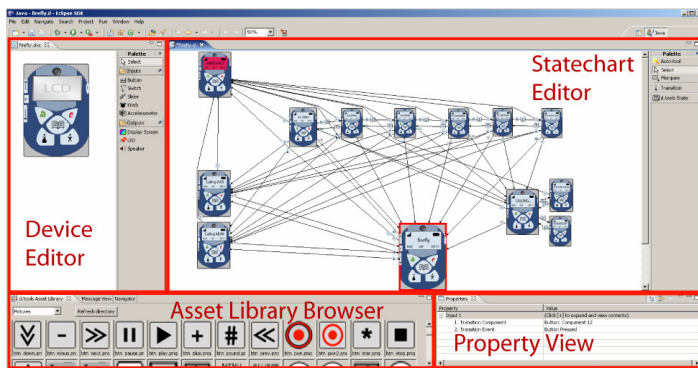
Java - firefly.d - Eclipse SDK

File Edit Navigate Search Project Run Window Help

Java

firefly.dvc

Palette

Select

Inputs

Button

Switch

Slider

Knob

Accelerometer

Outputs

Display Screen

LED

Speaker

LCD

firefly.d

Palette

Auto-tool

Select

Marquee

Transition

d.tools State

Statechart Editor

Device Editor

Firefly

d.tools Asset Library

Message View

Navigator

Asset Library Browser

Pictures

Refresh directory

btn_down.pn

btn_minus.pn

btn_next.pnc

btn_pause.pr

btn_play.png

btn_plus.png

btn_pound.pr

btn_prev.pnc

btn_pwr.png

btn_pwr2.pn

btn_star.png

btn_stop.png

Properties

Property

Value

Input 1

(Click [+] to expand and view contents)

1. Transition Component

Button: Component 12

2. Transition Event

Button Pressed

Property View

50%